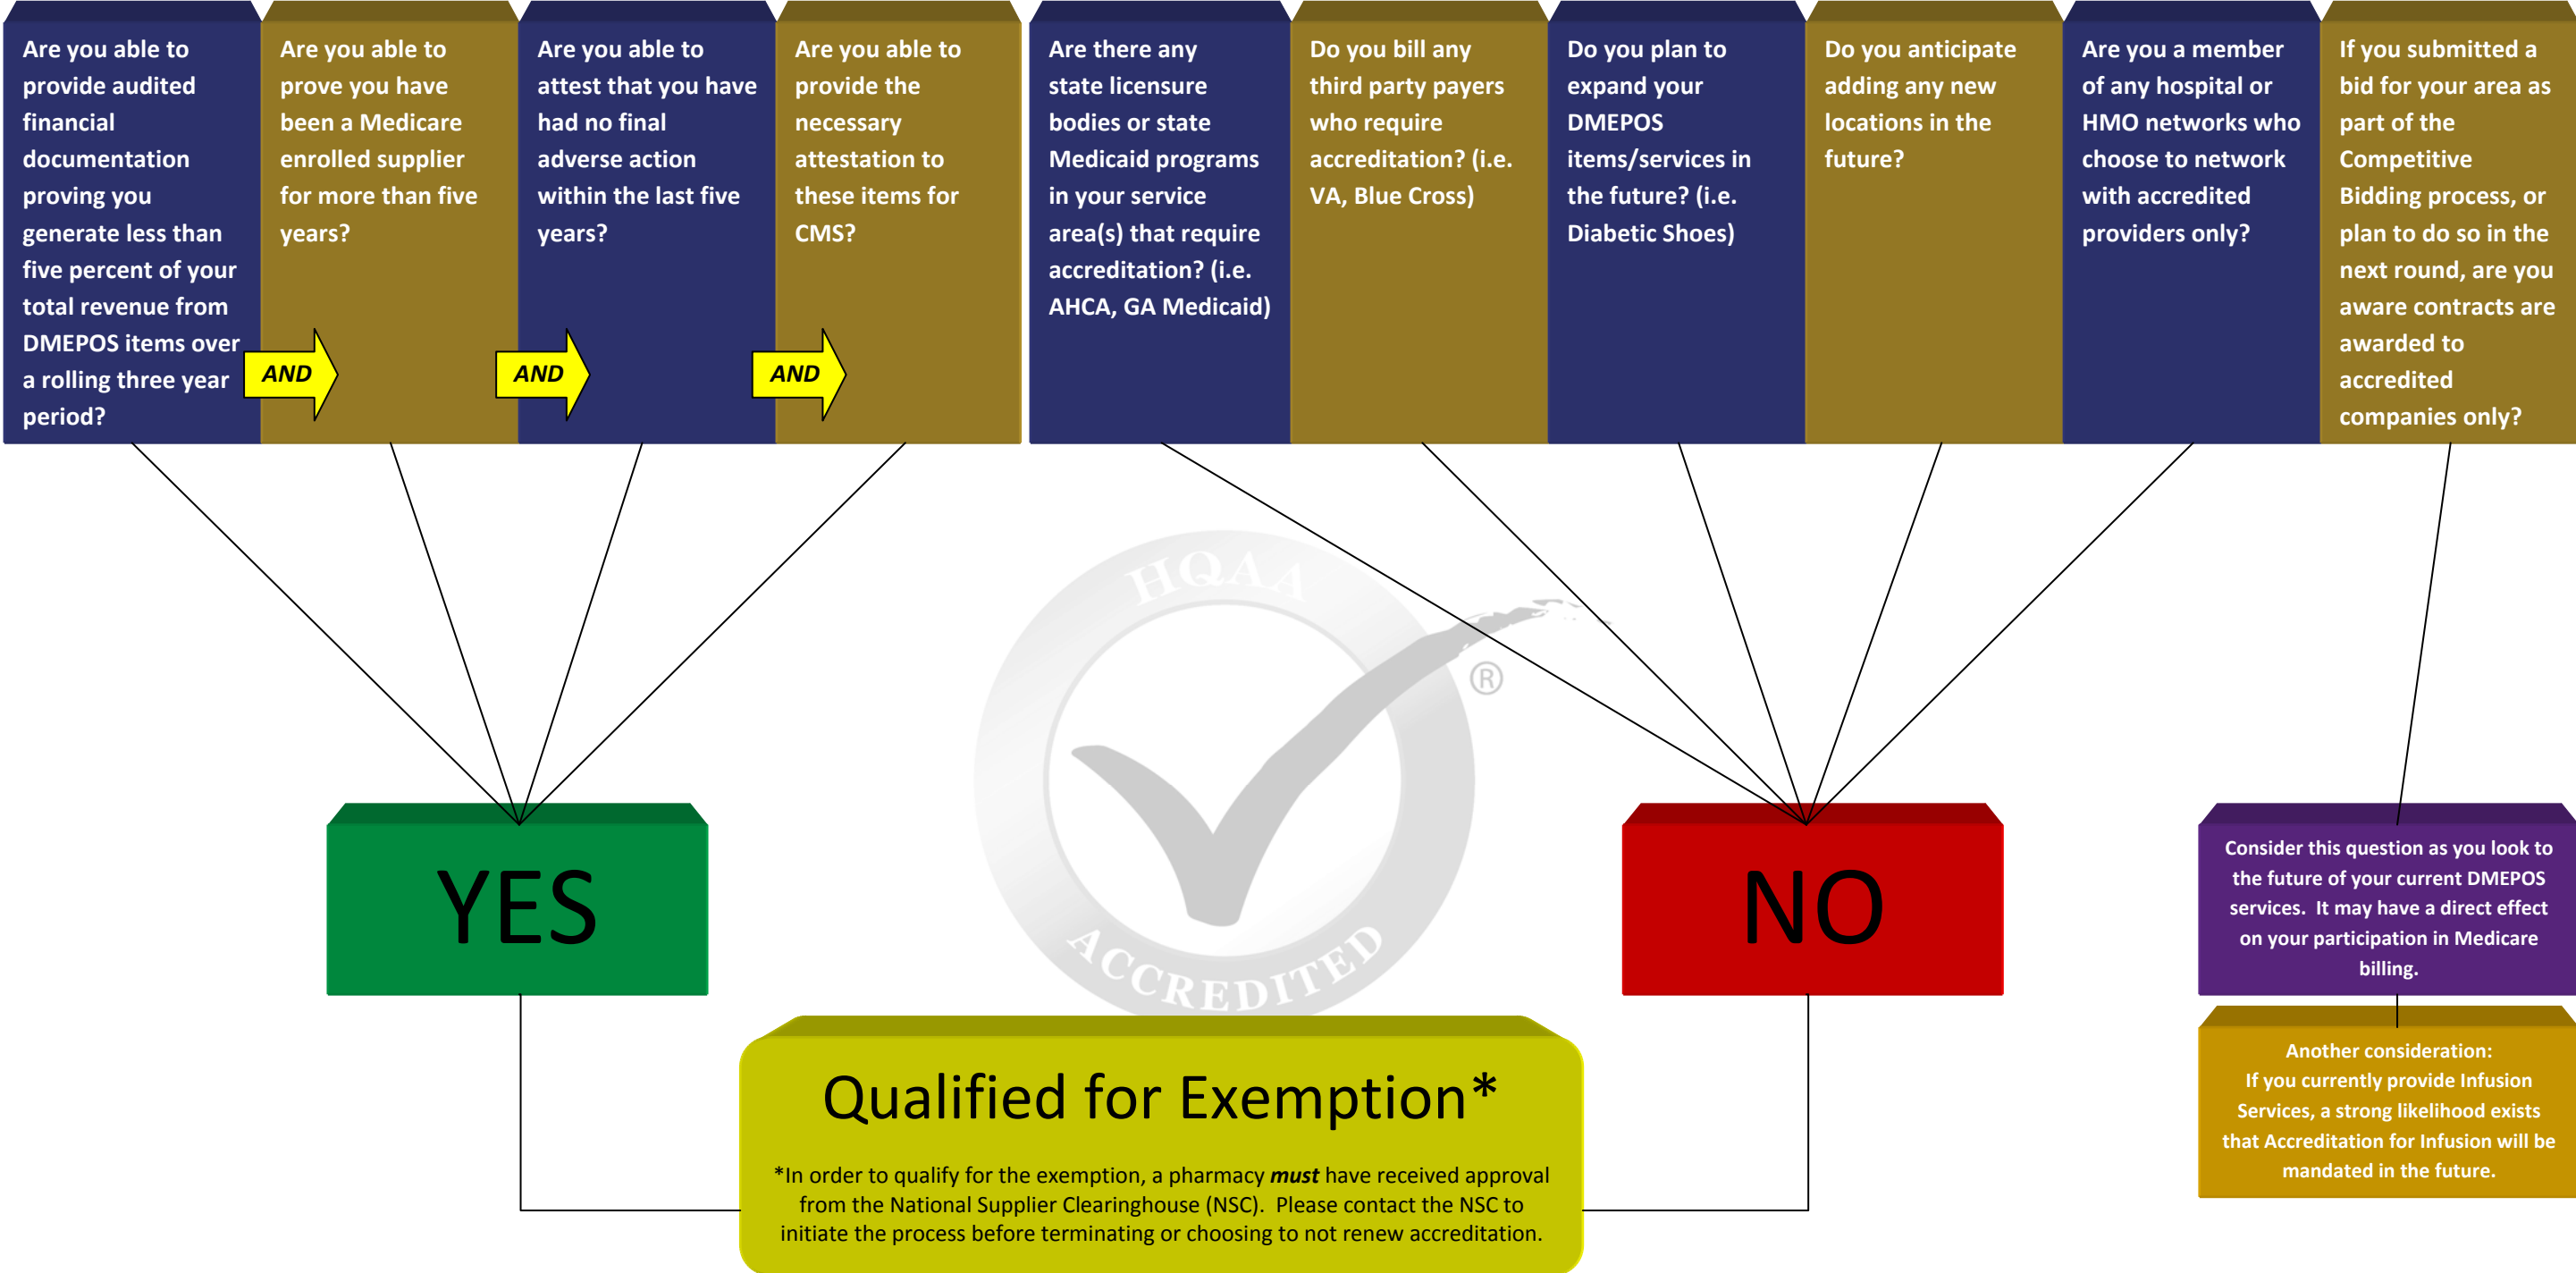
Are you able to provide audited financial documentation proving you generate less than five percent of your total revenue from DMEPOS items over a rolling three year period?

AND

Are you able to prove you have been a Medicare enrolled supplier for more than five years?

AND

Are you able to attest that you have had no final adverse action within the last five years?

AND

Are you able to provide the necessary attestation to these items for CMS?

Are there any state licensure bodies or state Medicaid programs in your service area(s) that require accreditation? (i.e. AHCA, GA Medicaid)

Do you bill any third party payers who require accreditation? (i.e. VA, Blue Cross)

Do you plan to expand your DMEPOS items/services in the future? (i.e. Diabetic Shoes)

Do you anticipate adding any new locations in the future?

Are you a member of any hospital or HMO networks who choose to network with accredited providers only?

If you submitted a bid for your area as part of the Competitive Bidding process, or plan to do so in the next round, are you aware contracts are awarded to accredited companies only?

HQAA ® ACCREDITED

YES

NO

Consider this question as you look to the future of your current DMEPOS services. It may have a direct effect on your participation in Medicare billing.

Another consideration: If you currently provide Infusion Services, a strong likelihood exists that Accreditation for Infusion will be mandated in the future.

Qualified for Exemption*

*In order to qualify for the exemption, a pharmacy ***must*** have received approval from the National Supplier Clearinghouse (NSC). Please contact the NSC to initiate the process before terminating or choosing to not renew accreditation.